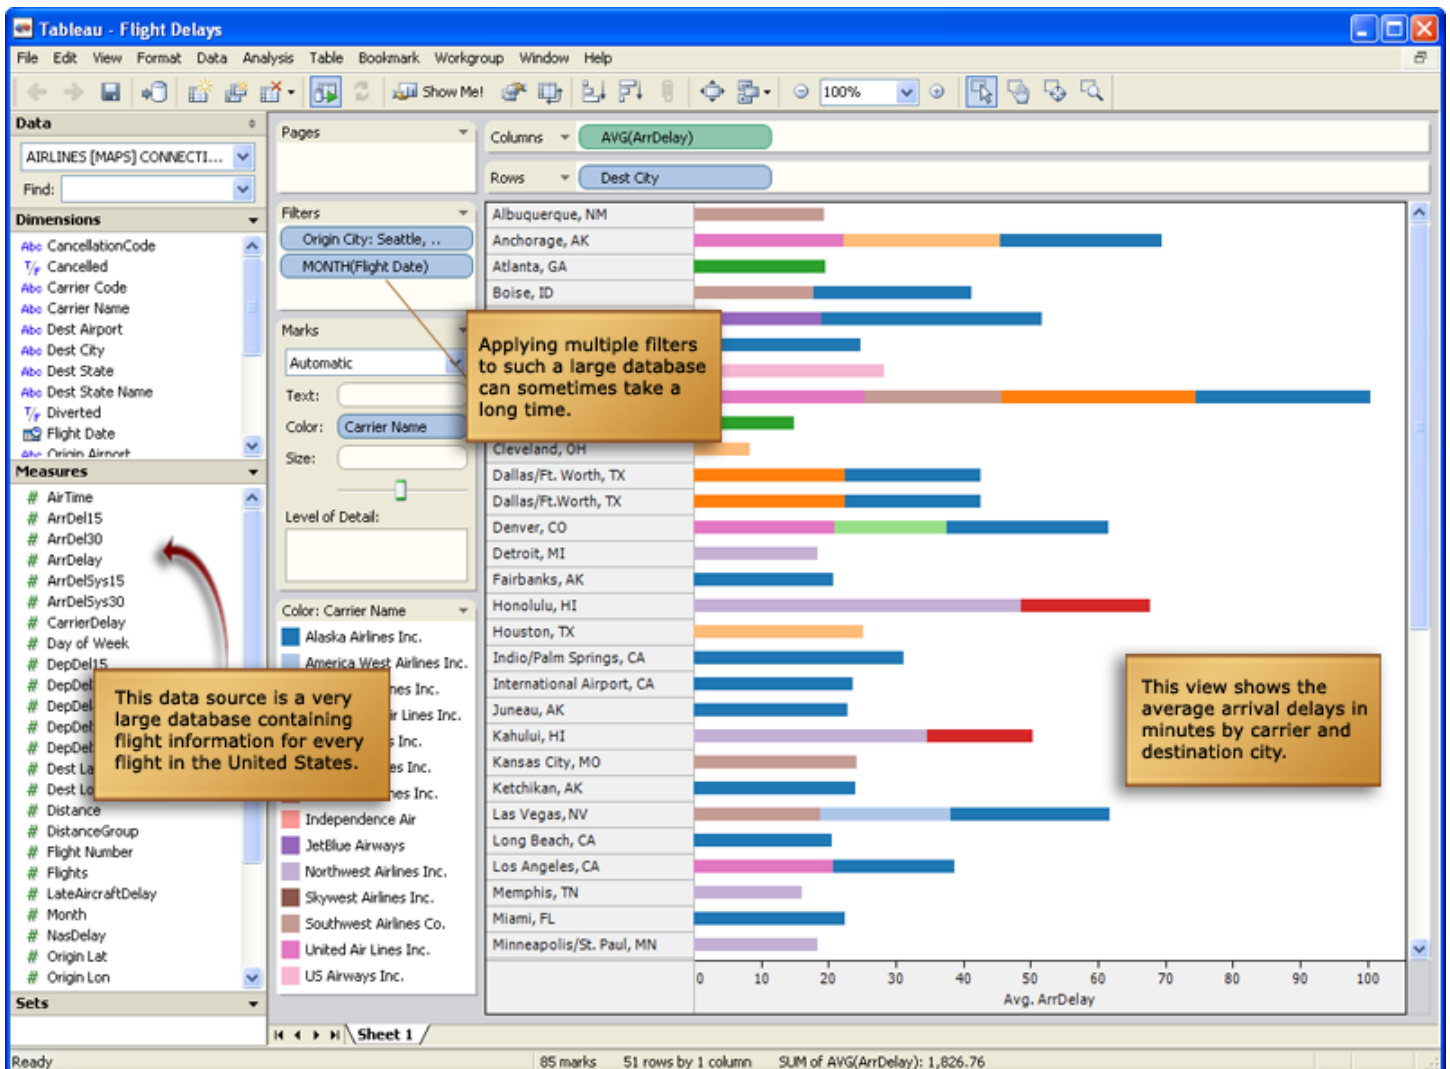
Tableau - Flight Delays

File Edit View Format Data Analysis Table Bookmark Workgroup Window Help

Show Me! 100%

Data
AIRLINES [MAPS] CONNECTI...
Find:

Dimensions
CancellationCode
Cancelled
Carrier Code
Carrier Name
Dest Airport
Dest City
Dest State
Dest State Name
Diverted
Flight Date
Origin Airport

Measures
AirTime
ArrDel15
ArrDel30
ArrDelay
ArrDelSys15
ArrDelSys30
CarrierDelay
Day of Week
DepDel15
DepDel
DepDel
DepDel
DepDel
Dest La
Dest Lo
Distance
DistanceGroup
Flight Number
Flights
LateAircraftDelay
Month
NasDelay
Origin Lat
Origin Lon

Sets

Pages

Filters
Origin City: Seattle, ..
MONTH(Flight Date)

Marks
Automatic
Text:
Color: Carrier Name
Size:
Level of Detail:

Color: Carrier Name
Alaska Airlines Inc.
America West Airlines Inc.
nes Inc.
r Lines Inc.
s Inc.
es Inc.
nes Inc.
Independence Air
JetBlue Airways
Northwest Airlines Inc.
Skywest Airlines Inc.
Southwest Airlines Co.
United Air Lines Inc.
US Airways Inc.

Columns AVG(ArrDelay)
Rows Dest City

Albuquerque, NM
Anchorage, AK
Atlanta, GA
Boise, ID
Cleveland, OH
Dallas/Ft. Worth, TX
Dallas/Ft.Worth, TX
Denver, CO
Detroit, MI
Fairbanks, AK
Honolulu, HI
Houston, TX
Indio/Palm Springs, CA
International Airport, CA
Juneau, AK
Kahului, HI
Kansas City, MO
Ketchikan, AK
Las Vegas, NV
Long Beach, CA
Los Angeles, CA
Memphis, TN
Miami, FL
Minneapolis/St. Paul, MN

0 10 20 30 40 50 60 70 80 90 100
Avg. ArrDelay

Applying multiple filters to such a large database can sometimes take a long time.

This data source is a very large database containing flight information for every flight in the United States.

This view shows the average arrival delays in minutes by carrier and destination city.

Sheet 1

Ready 85 marks 51 rows by 1 column SUM of AVG(ArrDelay): 1,826.76